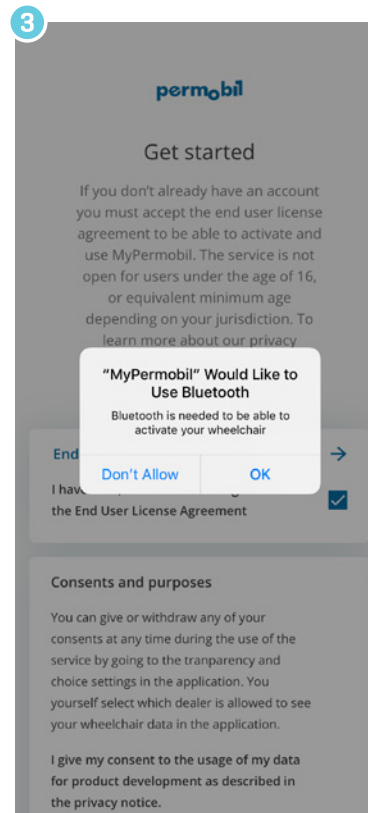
3

permobil

Get started

If you don't already have an account you must accept the end user license agreement to be able to activate and use MyPermobil. The service is not open for users under the age of 16, or equivalent minimum age depending on your jurisdiction. To learn more about our privacy

"MyPermobil" Would Like to Use Bluetooth

Bluetooth is needed to be able to activate your wheelchair

Don't Allow OK

End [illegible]

I hav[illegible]

the End User License Agreement

Consents and purposes

You can give or withdraw any of your consents at any time during the use of the service by going to the tranparency and choice settings in the application. You yourself select which dealer is allowed to see your wheelchair data in the application.

I give my consent to the usage of my data for product development as described in the privacy notice.